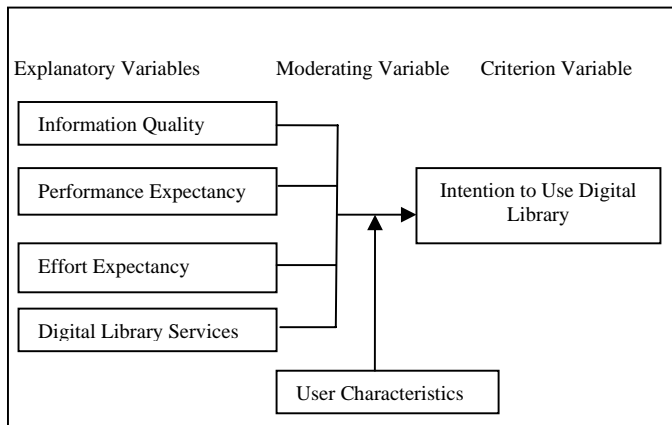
Explanatory Variables

Moderating Variable

Criterion Variable

Information Quality

Performance Expectancy

Effort Expectancy

Digital Library Services

Intention to Use Digital Library

User Characteristics